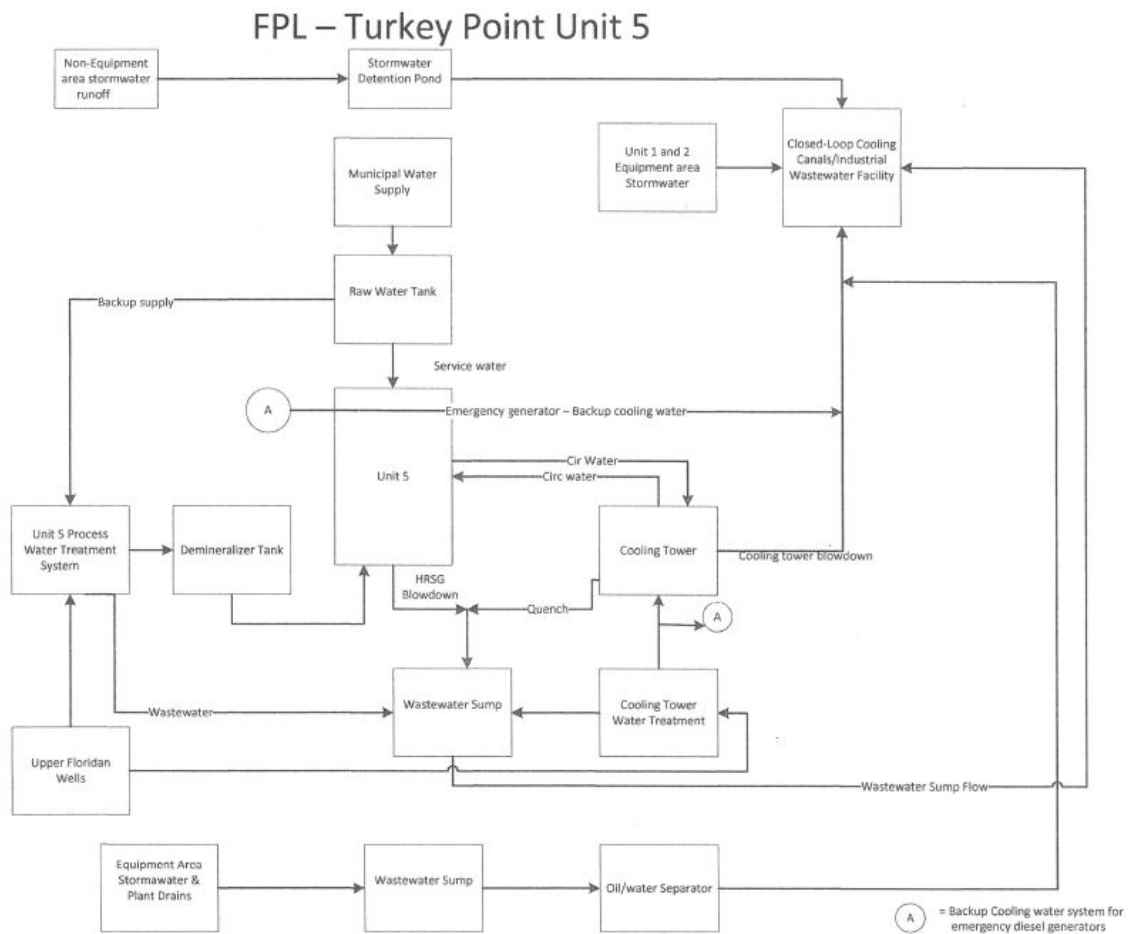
FPL – Turkey Point Unit 5

Non-Equipment area stormwater runoff

Stormwater Detention Pond

Unit 1 and 2 Equipment area Stormwater

Closed-Loop Cooling Canals/Industrial Wastewater Facility

Municipal Water Supply

Raw Water Tank

Backup supply

Service water

A

Emergency generator – Backup cooling water

Unit 5

Cir Water

Circ water

Unit 5 Process Water Treatment System

Demineralizer Tank

Cooling Tower

Cooling tower blowdown

HRSG Blowdown

Quench

A

Wastewater

Wastewater Sump

Cooling Tower Water Treatment

Upper Floridan Wells

Wastewater Sump Flow

Equipment Area Stormawater & Plant Drains

Wastewater Sump

Oil/water Separator

A = Backup Cooling water system for emergency diesel generators